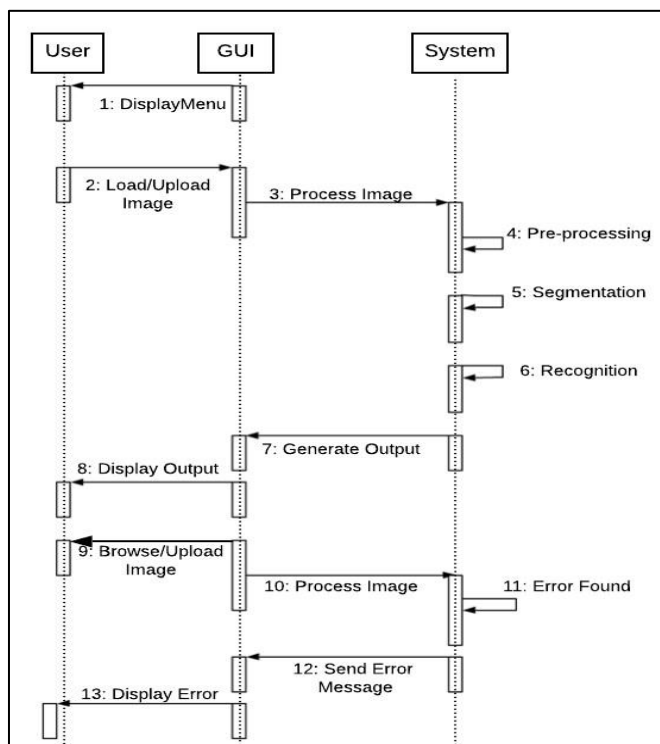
User

GUI

System

1: DisplayMenu

2: Load/Upload Image

3: Process Image

4: Pre-processing

5: Segmentation

6: Recognition

7: Generate Output

8: Display Output

9: Browse/Upload Image

10: Process Image

11: Error Found

12: Send Error Message

13: Display Error